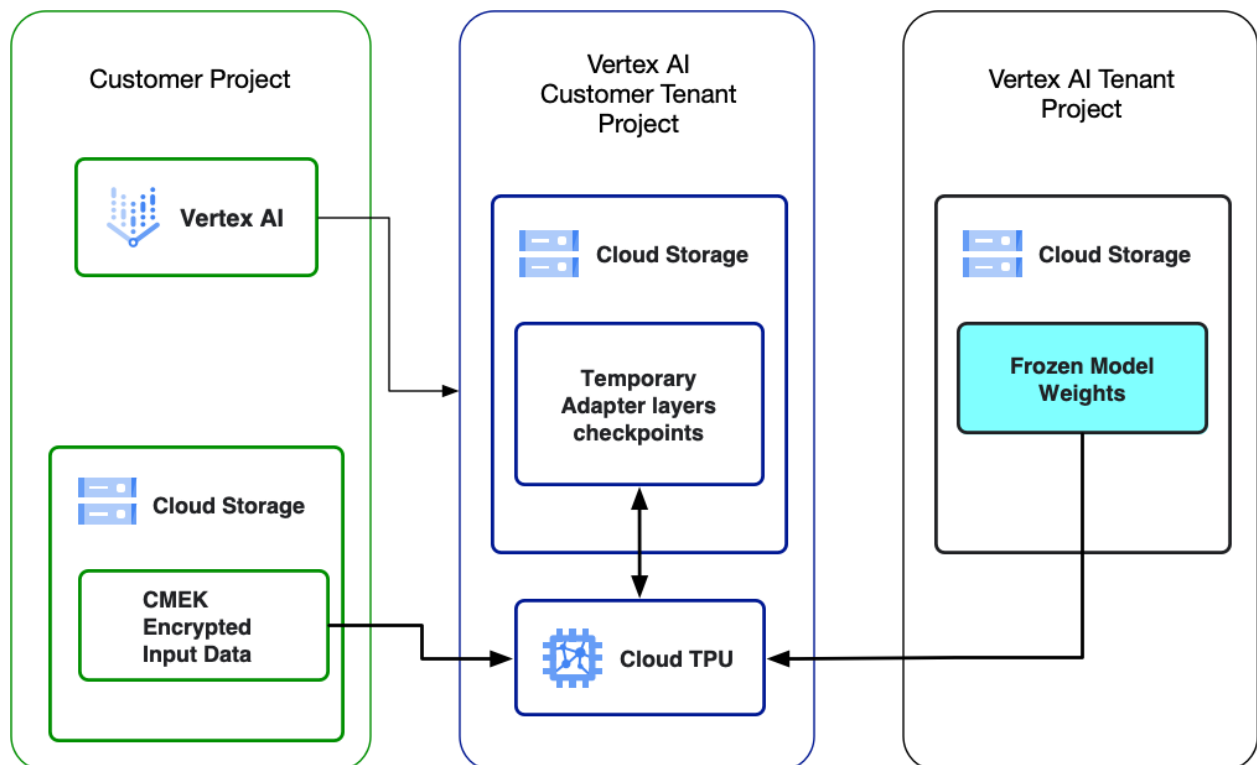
Customer Project

Vertex AI

Cloud Storage

CMEK Encrypted Input Data

Vertex AI Customer Tenant Project

Cloud Storage

Temporary Adapter layers checkpoints

Cloud TPU

Vertex AI Tenant Project

Cloud Storage

Frozen Model Weights